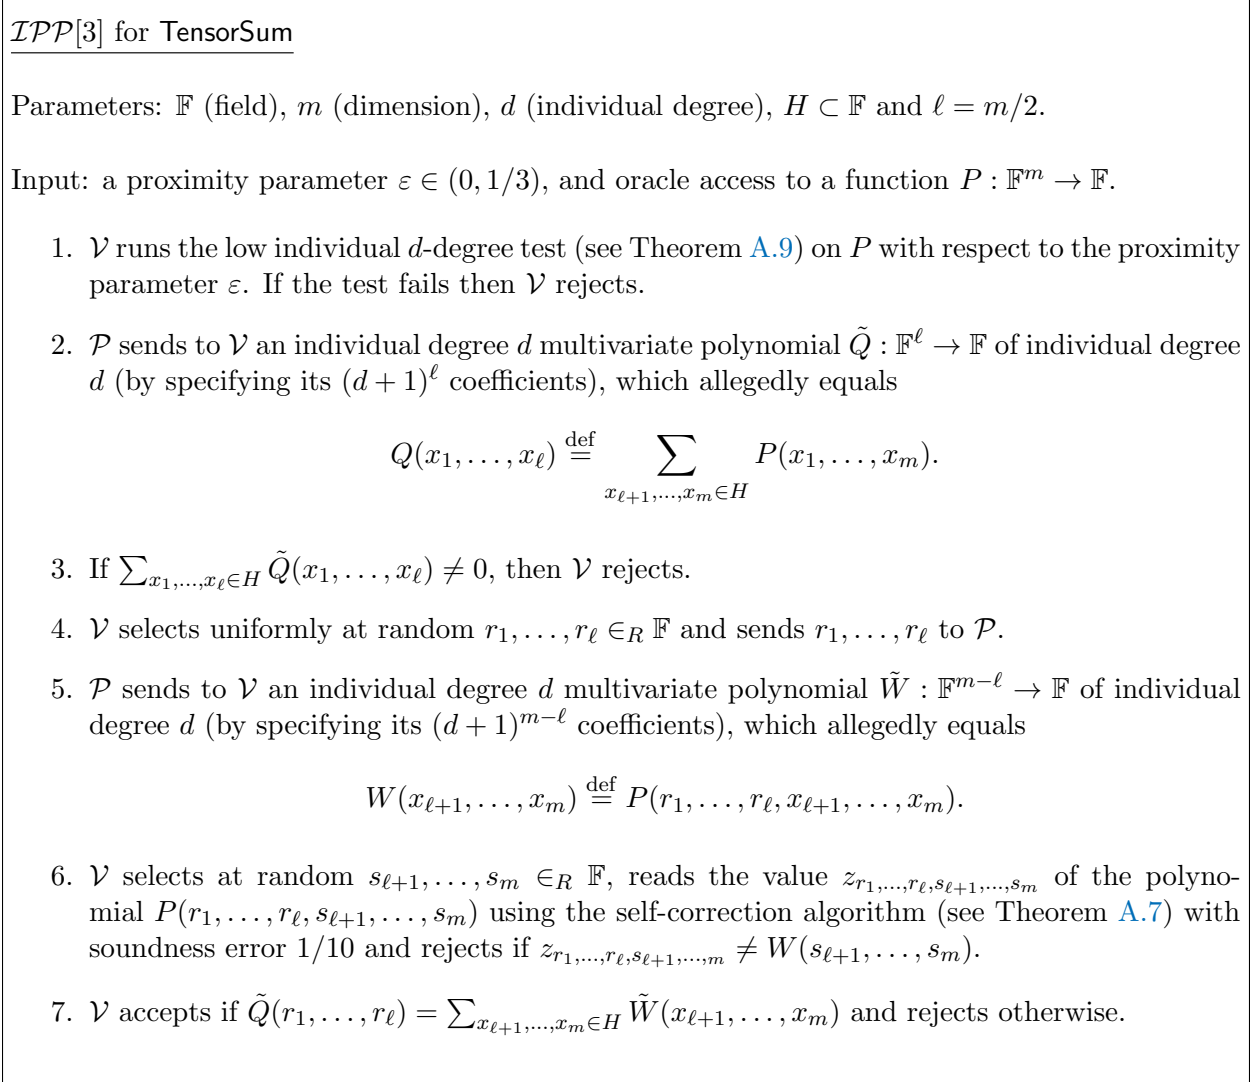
$\mathcal{IPP}[3]$ for TensorSum

Parameters: $\mathbb{F}$ (field), $m$ (dimension), $d$ (individual degree), $H \subset \mathbb{F}$ and $\ell = m/2$.

Input: a proximity parameter $\varepsilon \in (0, 1/3)$, and oracle access to a function $P : \mathbb{F}^m \to \mathbb{F}$.

1. $\mathcal{V}$ runs the low individual $d$-degree test (see Theorem A.9) on $P$ with respect to the proximity parameter $\varepsilon$. If the test fails then $\mathcal{V}$ rejects.

2. $\mathcal{P}$ sends to $\mathcal{V}$ an individual degree $d$ multivariate polynomial $\tilde{Q} : \mathbb{F}^\ell \to \mathbb{F}$ of individual degree $d$ (by specifying its $(d+1)^\ell$ coefficients), which allegedly equals
$$Q(x_1, \ldots, x_\ell) \stackrel{\text{def}}{=} \sum_{x_{\ell+1},\ldots,x_m \in H} P(x_1, \ldots, x_m).$$

3. If $\sum_{x_1,\ldots,x_\ell \in H} \tilde{Q}(x_1, \ldots, x_\ell) \neq 0$, then $\mathcal{V}$ rejects.

4. $\mathcal{V}$ selects uniformly at random $r_1, \ldots, r_\ell \in_R \mathbb{F}$ and sends $r_1, \ldots, r_\ell$ to $\mathcal{P}$.

5. $\mathcal{P}$ sends to $\mathcal{V}$ an individual degree $d$ multivariate polynomial $\tilde{W} : \mathbb{F}^{m-\ell} \to \mathbb{F}$ of individual degree $d$ (by specifying its $(d+1)^{m-\ell}$ coefficients), which allegedly equals
$$W(x_{\ell+1}, \ldots, x_m) \stackrel{\text{def}}{=} P(r_1, \ldots, r_\ell, x_{\ell+1}, \ldots, x_m).$$

6. $\mathcal{V}$ selects at random $s_{\ell+1}, \ldots, s_m \in_R \mathbb{F}$, reads the value $z_{r_1,\ldots,r_\ell,s_{\ell+1},\ldots,s_m}$ of the polynomial $P(r_1, \ldots, r_\ell, s_{\ell+1}, \ldots, s_m)$ using the self-correction algorithm (see Theorem A.7) with soundness error 1/10 and rejects if $z_{r_1,\ldots,r_\ell,s_{\ell+1},\ldots,s_m} \neq W(s_{\ell+1}, \ldots, s_m)$.

7. $\mathcal{V}$ accepts if $\tilde{Q}(r_1, \ldots, r_\ell) = \sum_{x_{\ell+1},\ldots,x_m \in H} \tilde{W}(x_{\ell+1}, \ldots, x_m)$ and rejects otherwise.